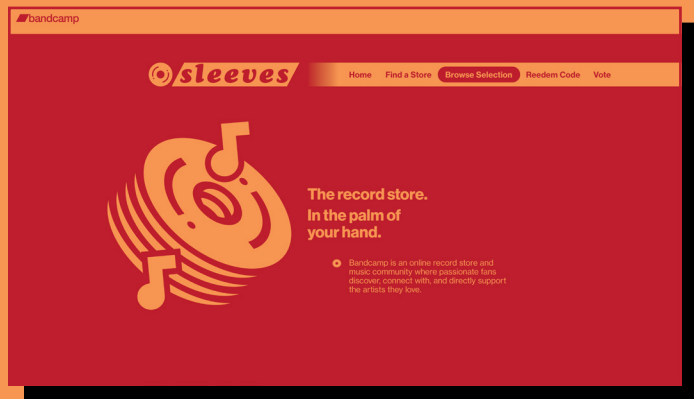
bandcamp

sleeves

Home Find a Store Browse Selection Reedem Code Vote

The record store.
In the palm of your hand.

Bandcamp is an online record store and music community where passionate fans discover, connect with, and directly support the artists they love.